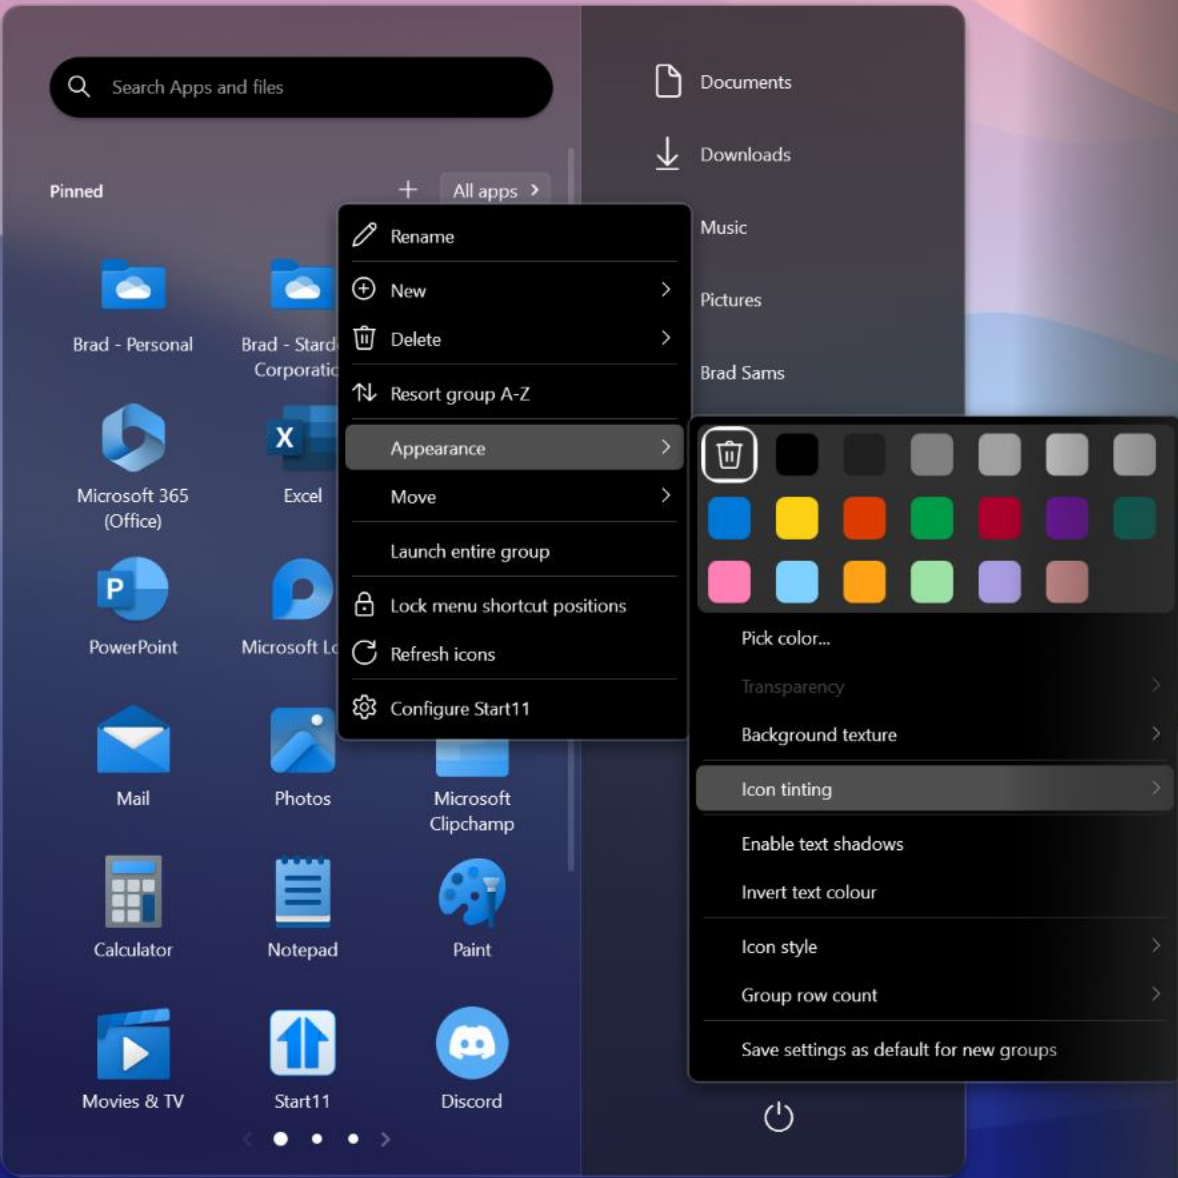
Search Apps and files

Pinned

All apps

Brad - Personal

Brad - Stard Corporatic

Microsoft 365 (Office)

Excel

PowerPoint

Microsoft Lo

Mail

Photos

Microsoft Clipchamp

Calculator

Notepad

Paint

Movies & TV

Start11

Discord

Rename

New

Delete

Resort group A-Z

Appearance

Move

Launch entire group

Lock menu shortcut positions

Refresh icons

Configure Start11

Documents

Downloads

Music

Pictures

Brad Sams

Pick color...

Transparency

Background texture

Icon tinting

Enable text shadows

Invert text colour

Icon style

Group row count

Save settings as default for new groups